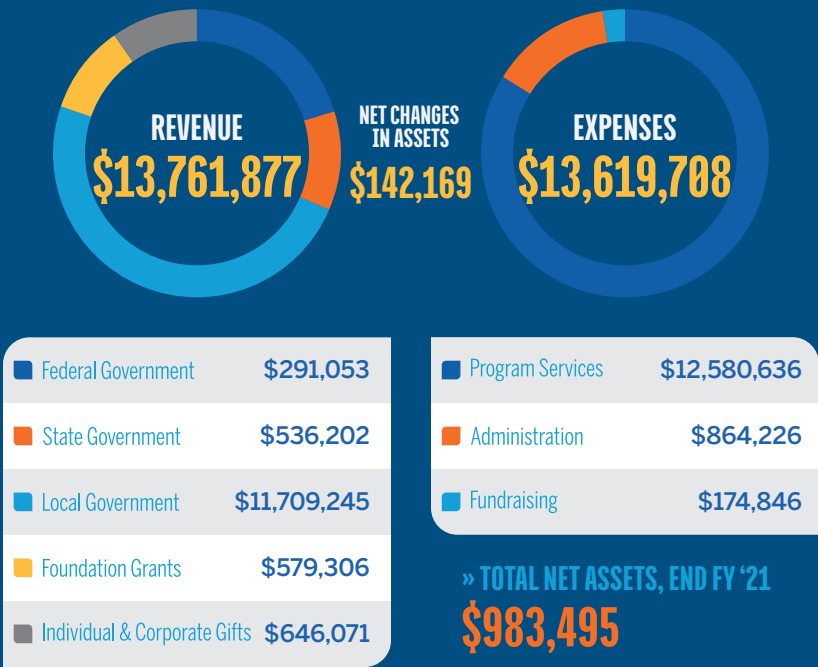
REVENUE
$13,761,877

NET CHANGES IN ASSETS
$142,169

EXPENSES
$13,619,708

| | |
|---|---|
| Federal Government | $291,053 |
| State Government | $536,202 |
| Local Government | $11,709,245 |
| Foundation Grants | $579,306 |
| Individual & Corporate Gifts | $646,071 |

| | |
|---|---|
| Program Services | $12,580,636 |
| Administration | $864,226 |
| Fundraising | $174,846 |

» TOTAL NET ASSETS, END FY '21
$983,495